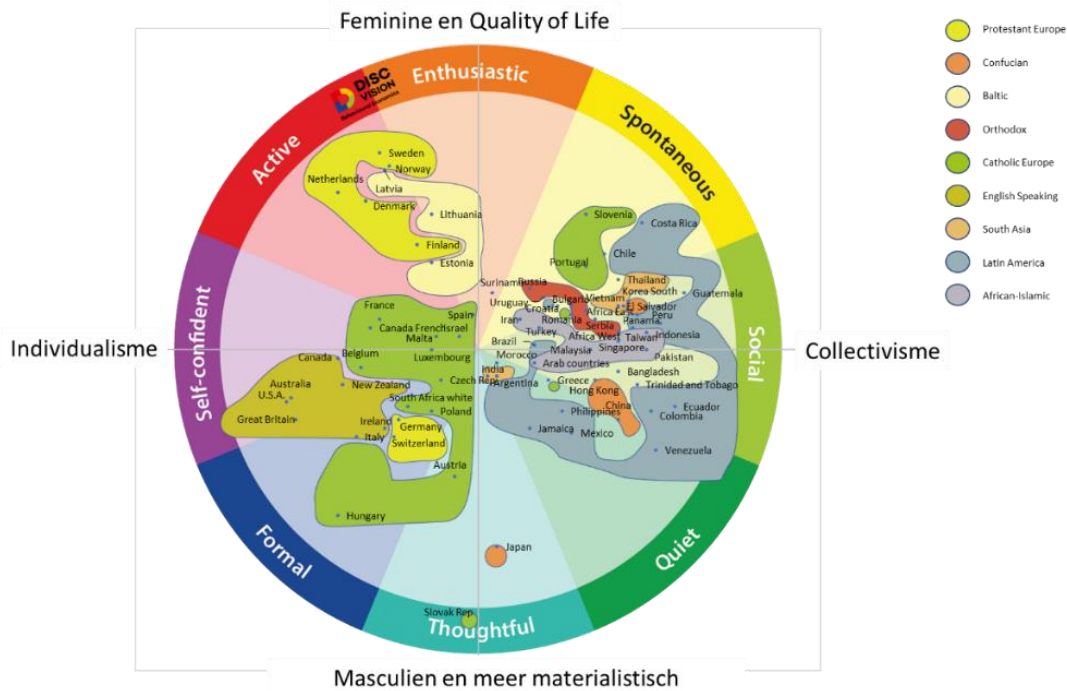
Feminine en Quality of Life

Protestant Europe
Confucian
Baltic
Orthodox
Catholic Europe
English Speaking
South Asia
Latin America
African-Islamic

DISC VISION

Enthusiastic
Spontaneous
Social
Quiet
Thoughtful
Formal
Self-confident
Active

Individualisme
Collectivisme

Sweden
Norway
Netherlands
Latvia
Denmark
Lithuania
Finland
Estonia
Slovenia
Costa Rica
Chile
Portugal
Thailand
Korea South
Guatemala
Surinam
Russia
Uruguay
Bulgaria
Vietnam
Croatia
Africa East
El Salvador
Peru
Iran
Romania
Panama
Serbia
Turkey
Africa West
Taiwan
Indonesia
Brazil
Malaysia
Singapore
Morocco
Pakistan
Arab countries
India
Czech Rep
Argentina
Bangladesh
Greece
Trinidad and Tobago
Hong Kong
China
Ecuador
Philippines
Colombia
Jamaica
Mexico
Venezuela
France
Spain
Canada French
Israel
Malta
Belgium
Canada
Luxembourg
Australia
New Zealand
U.S.A.
South Africa white
Poland
Great Britain
Ireland
Germany
Italy
Switzerland
Austria
Hungary
Japan
Slovak Rep

Masculien en meer materialistisch